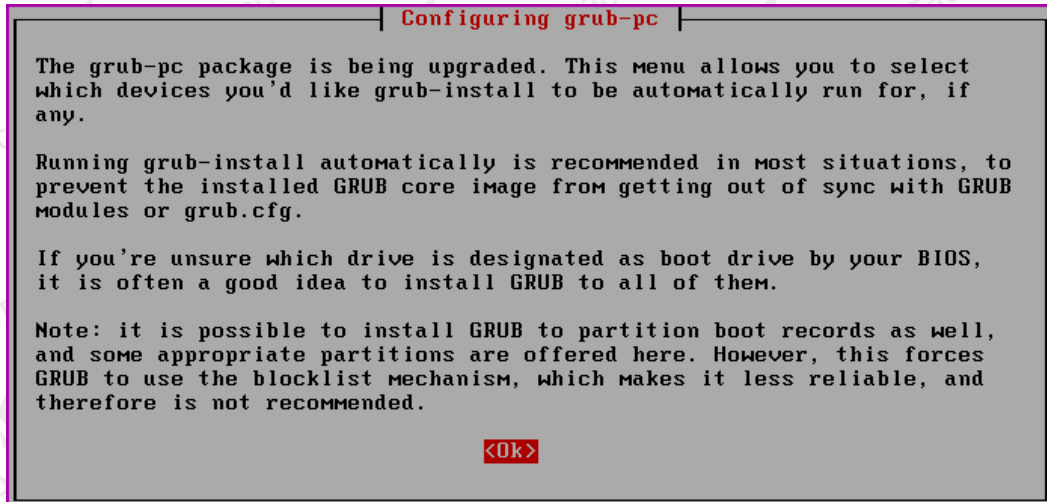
Configuring grub-pc

The grub-pc package is being upgraded. This menu allows you to select which devices you'd like grub-install to be automatically run for, if any.

Running grub-install automatically is recommended in most situations, to prevent the installed GRUB core image from getting out of sync with GRUB modules or grub.cfg.

If you're unsure which drive is designated as boot drive by your BIOS, it is often a good idea to install GRUB to all of them.

Note: it is possible to install GRUB to partition boot records as well, and some appropriate partitions are offered here. However, this forces GRUB to use the blocklist mechanism, which makes it less reliable, and therefore is not recommended.

<Ok>